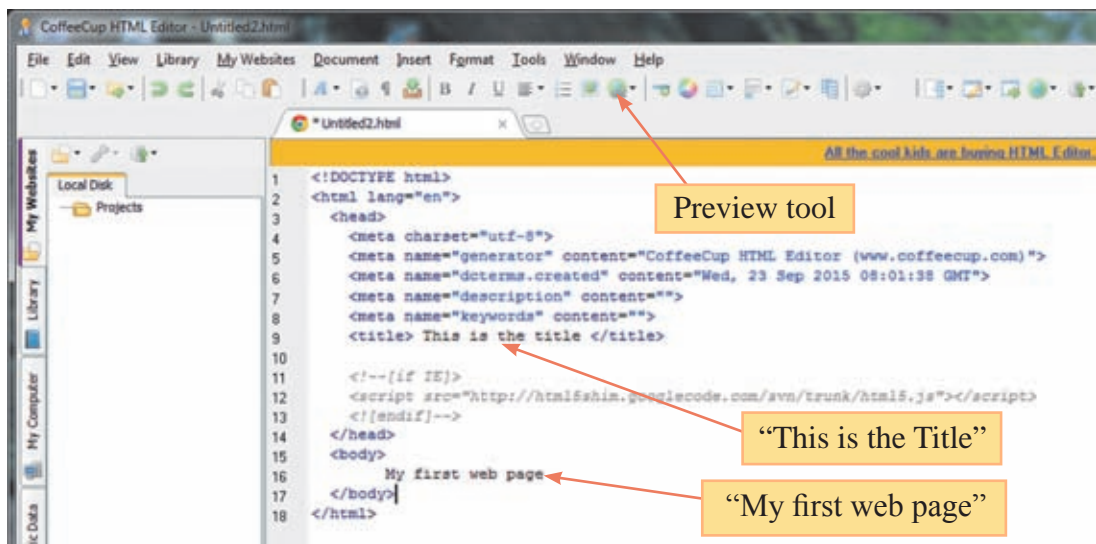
CoffeeCup HTML Editor - Untitled2.html

File Edit View Library My Websites Document Insert Format Tools Window Help

* Untitled2.html

My Websites

Local Disk

Projects

Library

My Computer

ic Data

All the cool kids are buying HTML Editor

1 <!DOCTYPE html>
2 <html lang="en">
3 <head>
4 <meta charset="utf-8">
5 <meta name="generator" content="CoffeeCup HTML Editor (www.coffeecup.com)">
6 <meta name="dcterms.created" content="Wed, 23 Sep 2015 08:01:38 GMT">
7 <meta name="description" content="">
8 <meta name="keywords" content="">
9 <title> This is the title </title>
10
11 <!--[if IE]>
12 <script src="http://html5shim.googlecode.com/svn/trunk/html5.js"></script>
13 <![endif]-->
14 </head>
15 <body>
16 My first web page
17 </body>
18 </html>

Preview tool

“This is the Title”

“My first web page”